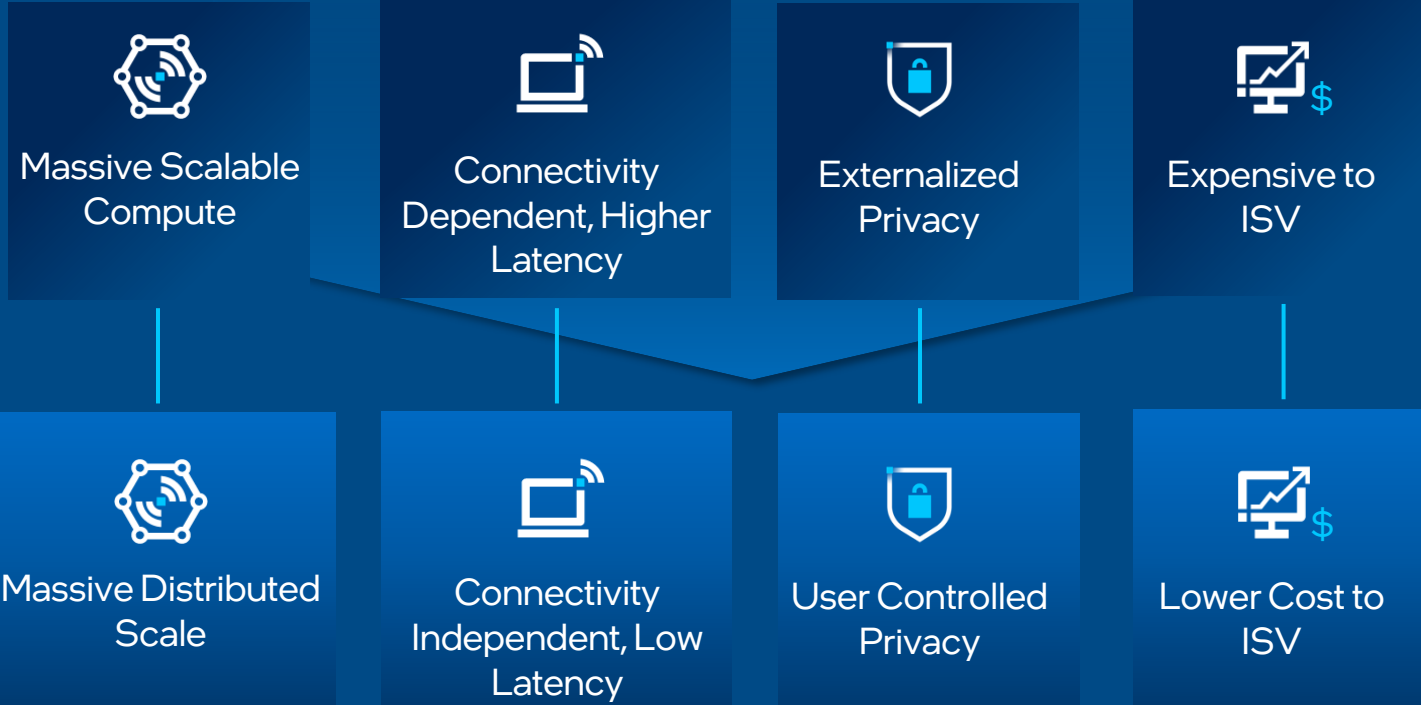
Massive Scalable Compute

Connectivity Dependent, Higher Latency

Externalized Privacy

$

Expensive to ISV

Massive Distributed Scale

Connectivity Independent, Low Latency

User Controlled Privacy

$

Lower Cost to ISV